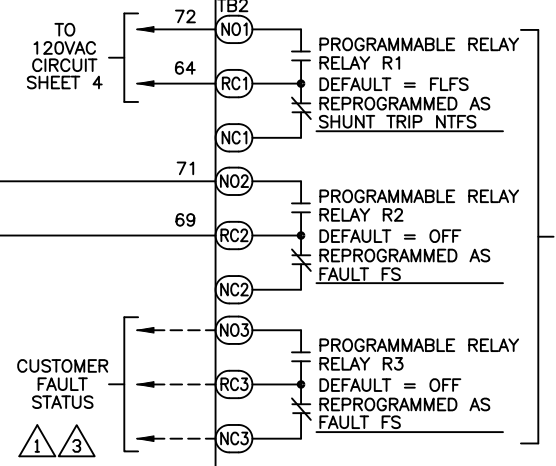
TB2

TO
120VAC
CIRCUIT
SHEET 4

72
64

NO1
RC1
NC1

PROGRAMMABLE RELAY
RELAY R1
DEFAULT = FLFS
REPROGRAMMED AS
SHUNT TRIP NTFS

71
69

NO2
RC2
NC2

PROGRAMMABLE RELAY
RELAY R2
DEFAULT = OFF
REPROGRAMMED AS
FAULT FS

CUSTOMER
FAULT
STATUS

1
3

NO3
RC3
NC3

PROGRAMMABLE RELAY
RELAY R3
DEFAULT = OFF
REPROGRAMMED AS
FAULT FS